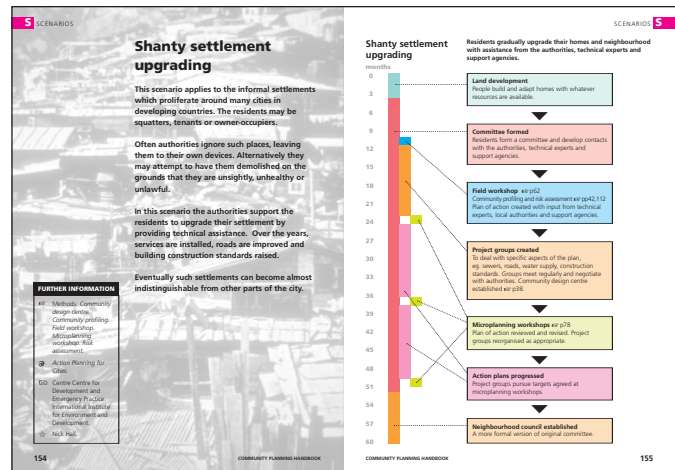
S SCENARIOS

Shanty settlement upgrading

This scenario applies to the informal settlements which proliferate around many cities in developing countries. The residents may be squatters, tenants or owner-occupiers.

Often authorities ignore such places, leaving them to their own devices. Alternatively they may attempt to have them demolished on the grounds that they are unsightly, unhealthy or unlawful.

In this scenario the authorities support the residents to upgrade their settlement by providing technical assistance. Over the years, services are installed, roads are improved and building construction standards raised.

Eventually such settlements can become almost indistinguishable from other parts of the city.

FURTHER INFORMATION

Methods: Community design centre. Community profiling. Field workshop. Microplanning workshop. Risk assessment.

Action Planning for Cities.

Centre Centre for Development and Emergency Practice. International Institute for Environment and Development.

Nick Hall.

154 COMMUNITY PLANNING HANDBOOK

SCENARIOS S

Shanty settlement upgrading

months

Residents gradually upgrade their homes and neighbourhood with assistance from the authorities, technical experts and support agencies.

0
3
6
9
12
15
18
21
24
27
30
33
36
39
42
45
48
51
54
57
60

Land development
People build and adapt homes with whatever resources are available.

Committee formed
Residents form a committee and develop contacts with the authorities, technical experts and support agencies.

Field workshop p62
Community profiling and risk assessment p42,112
Plan of action created with input from technical experts, local authorities and support agencies.

Project groups created
To deal with specific aspects of the plan, eg. sewers, roads, water supply, construction standards. Groups meet regularly and negotiate with authorities. Community design centre established p38.

Microplanning workshops p78
Plan of action reviewed and revised. Project groups reorganised as appropriate.

Action plans progressed
Project groups pursue targets agreed at microplanning workshops.

Neighbourhood council established
A more formal version of original committee.

COMMUNITY PLANNING HANDBOOK 155